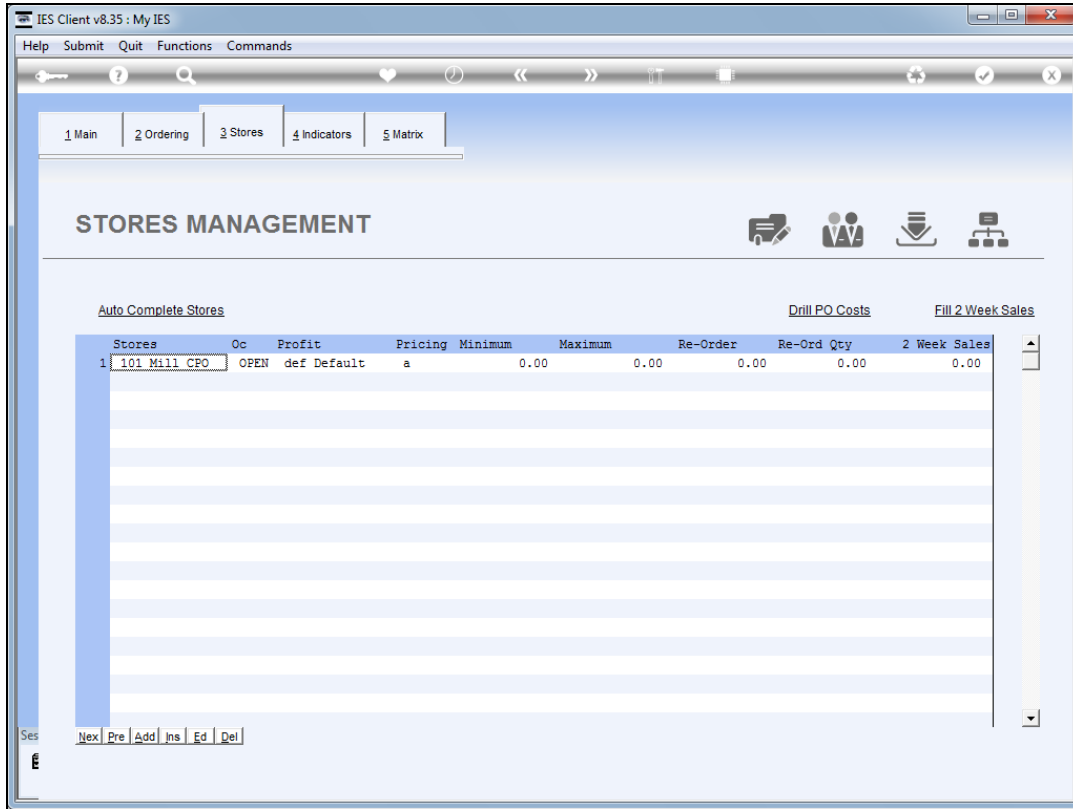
IES Client v8.35 : My IES

Help Submit Quit Functions Commands

1 Main | 2 Ordering | 3 Stores | 4 Indicators | 5 Matrix

STORES MANAGEMENT

Auto Complete Stores

Drill PO Costs

Fill 2 Week Sales

| | Stores | Oc | Profit | Pricing | Minimum | Maximum | Re-Order | Re-Ord Qty | 2 Week Sales |
|---|---|---|---|---|---|---|---|---|---|
| 1 | 101 Mill CPO | OPEN | def Default | a | 0.00 | 0.00 | 0.00 | 0.00 | 0.00 |

Nex | Pre | Add | Ins | Ed | Del

Ses